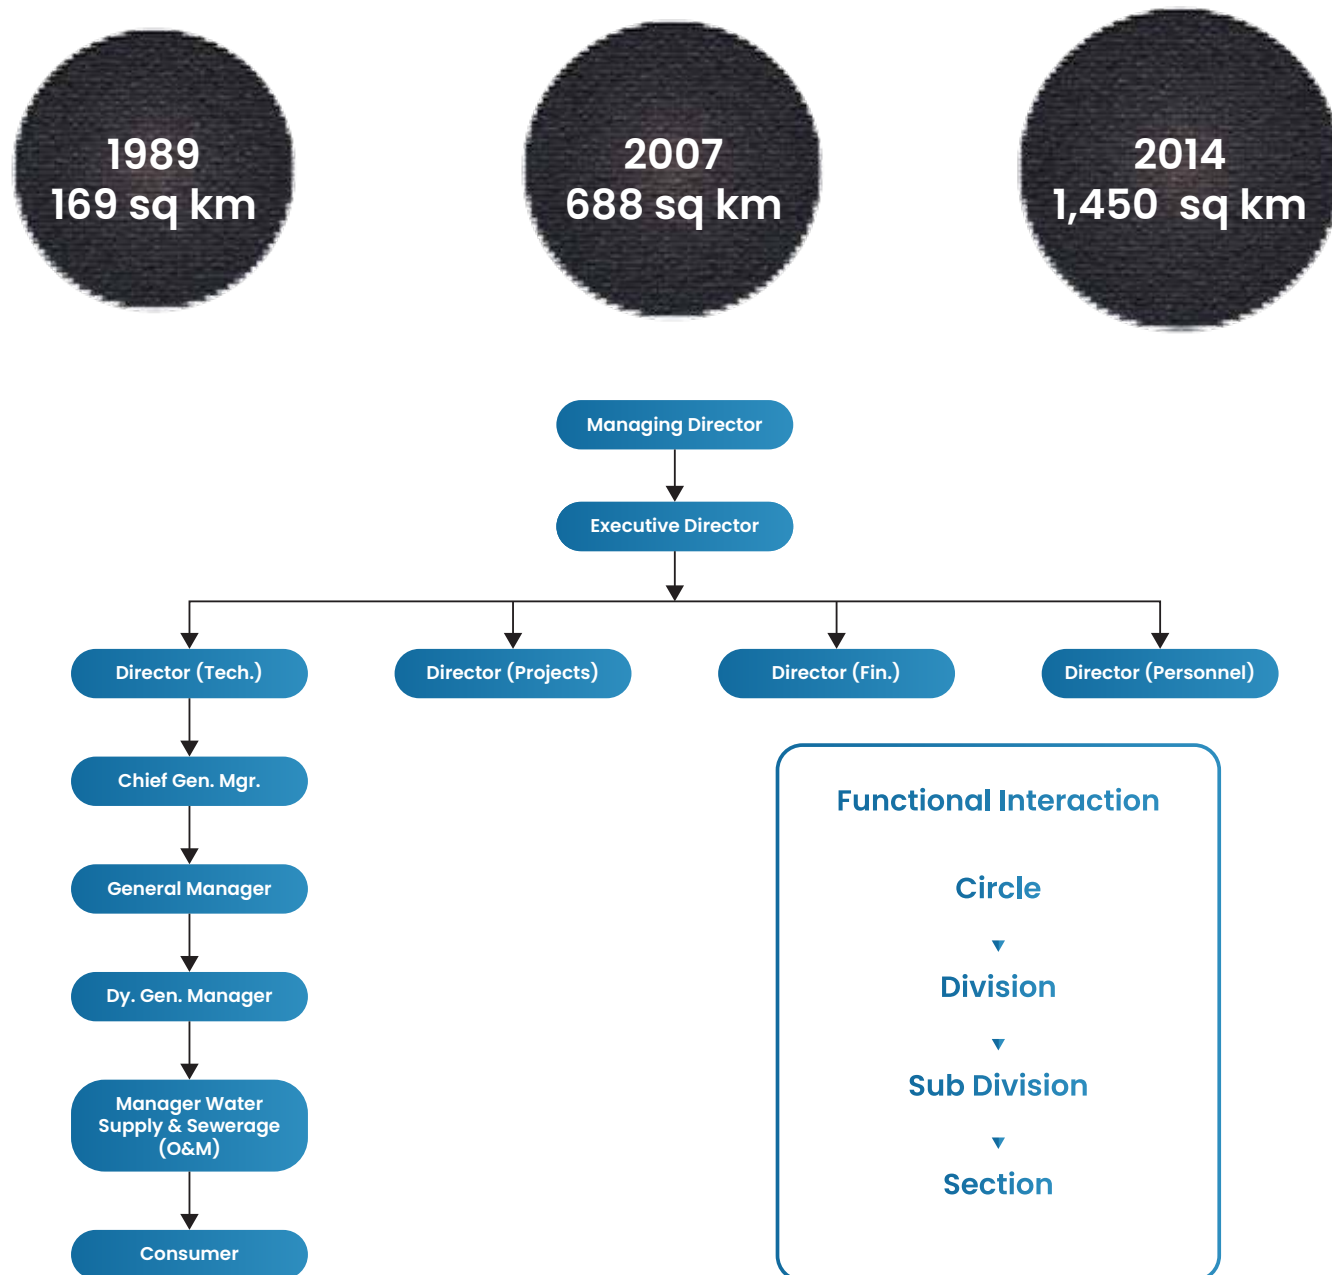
1989
169 sq km

2007
688 sq km

2014
1,450 sq km

Managing Director

Executive Director

Director (Tech.)

Director (Projects)

Director (Fin.)

Director (Personnel)

Chief Gen. Mgr.

General Manager

Dy. Gen. Manager

Manager Water Supply & Sewerage (O&M)

Consumer

Functional Interaction

Circle

Division

Sub Division

Section